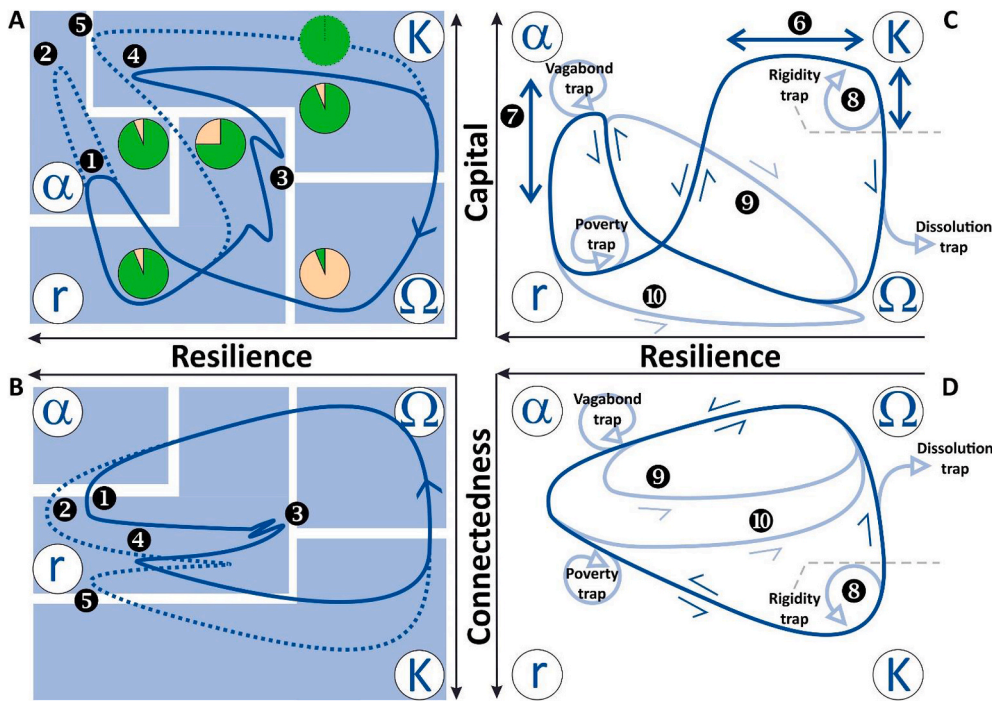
A
5
2
4
K
1
3
α
r
Ω
Resilience

C
6
α
K
Vagabond trap
Rigidity trap
7
8
Capital
9
Poverty trap
Dissolution trap
r
10
Ω
Resilience

B
α
Ω
1
2
3
4
r
5
K

D
α
Vagabond trap
Ω
Dissolution trap
9
Connectedness
10
Poverty trap
Rigidity trap
8
r
K